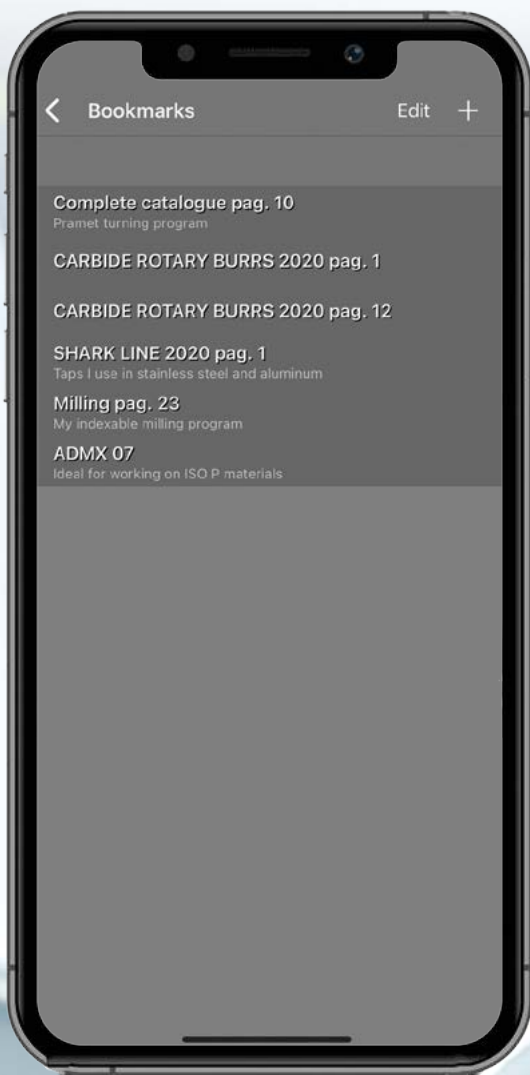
Bookmarks Edit +

Complete catalogue pag. 10
Pramet turning program

CARBIDE ROTARY BURRS 2020 pag. 1

CARBIDE ROTARY BURRS 2020 pag. 12

SHARK LINE 2020 pag. 1
Taps I use in stainless steel and aluminum

Milling pag. 23
My indexable milling program

ADMX 07
Ideal for working on ISO P materials